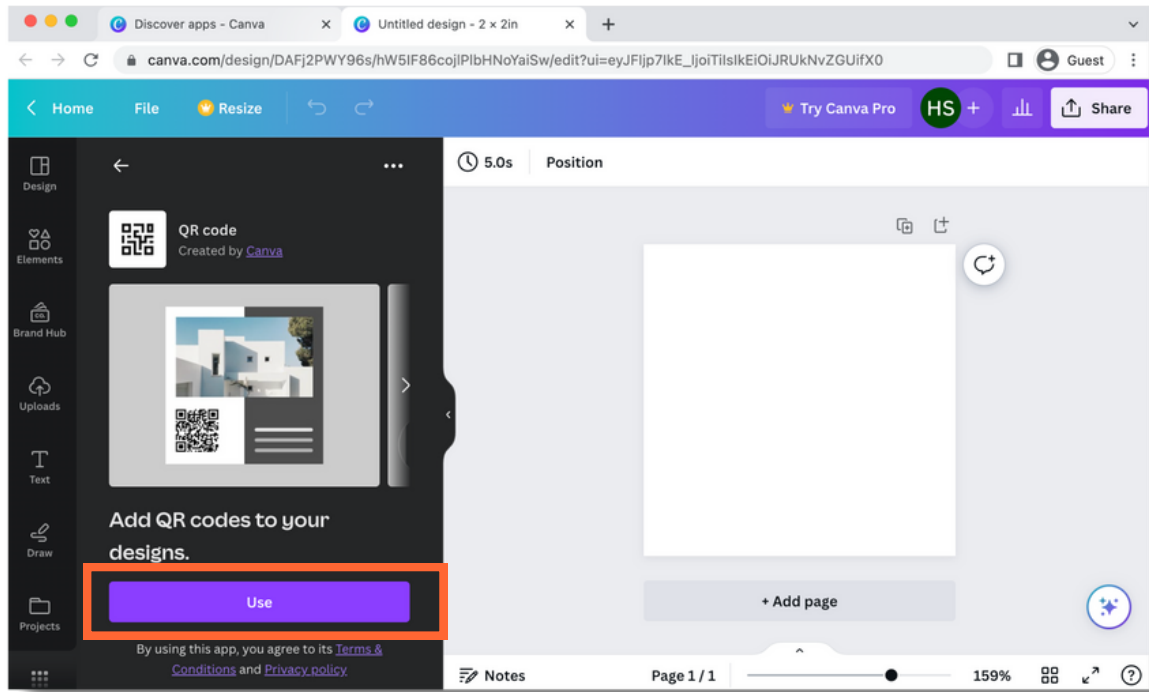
Discover apps - Canva
Untitled design - 2 × 2in
canva.com/design/DAFj2PWY96s/hW5IF86cojlPlbHNoYaiSw/edit?ui=eyJFljp7IkE_IjoiTilsIkEiOiJRUkNvZGUifX0
Guest

Home File Resize
Try Canva Pro HS + Share

Design
Elements
Brand Hub
Uploads
Text
Draw
Projects

QR code
Created by Canva

Add QR codes to your designs.

Use

By using this app, you agree to its Terms & Conditions and Privacy policy

5.0s Position

+ Add page

Notes Page 1 / 1 159% ?